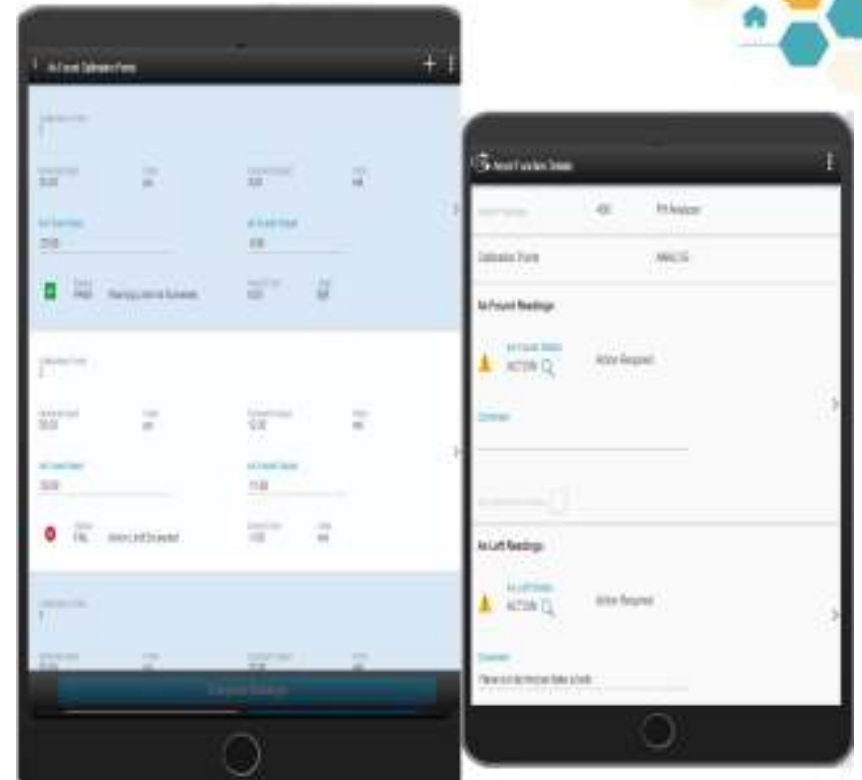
As Found Calibration Points

Calibration Point
1

PASS Warning Limit Not Exceeded

Calibration Point
2

FAIL Action Limit Exceeded

Calibration Point
1

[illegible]

Asset Function Details

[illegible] PH Analyzer

Calibration Points ANALOG

As Found Readings

ACTION Action Required

Comment

As Left Readings

ACTION Action Required

Comment
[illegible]